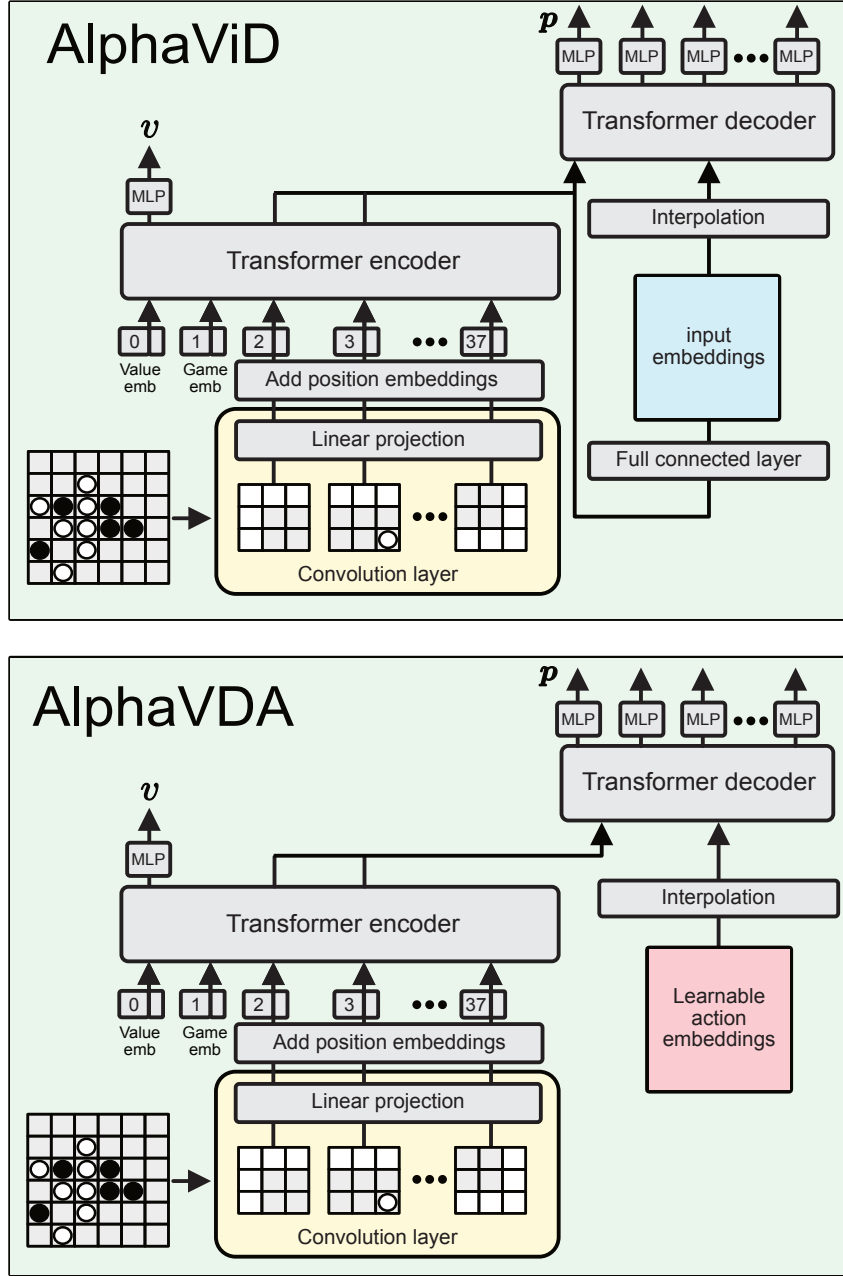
AlphaViD

$p$

MLP MLP MLP ••• MLP

Transformer decoder

$v$

MLP

Interpolation

Transformer encoder

input embeddings

0 1 2 3 ••• 37

Value emb

Game emb

Add position embeddings

Linear projection

Full connected layer

•••

Convolution layer

AlphaVDA

$p$

MLP MLP MLP ••• MLP

Transformer decoder

$v$

MLP

Interpolation

Transformer encoder

Learnable action embeddings

0 1 2 3 ••• 37

Value emb

Game emb

Add position embeddings

Linear projection

•••

Convolution layer